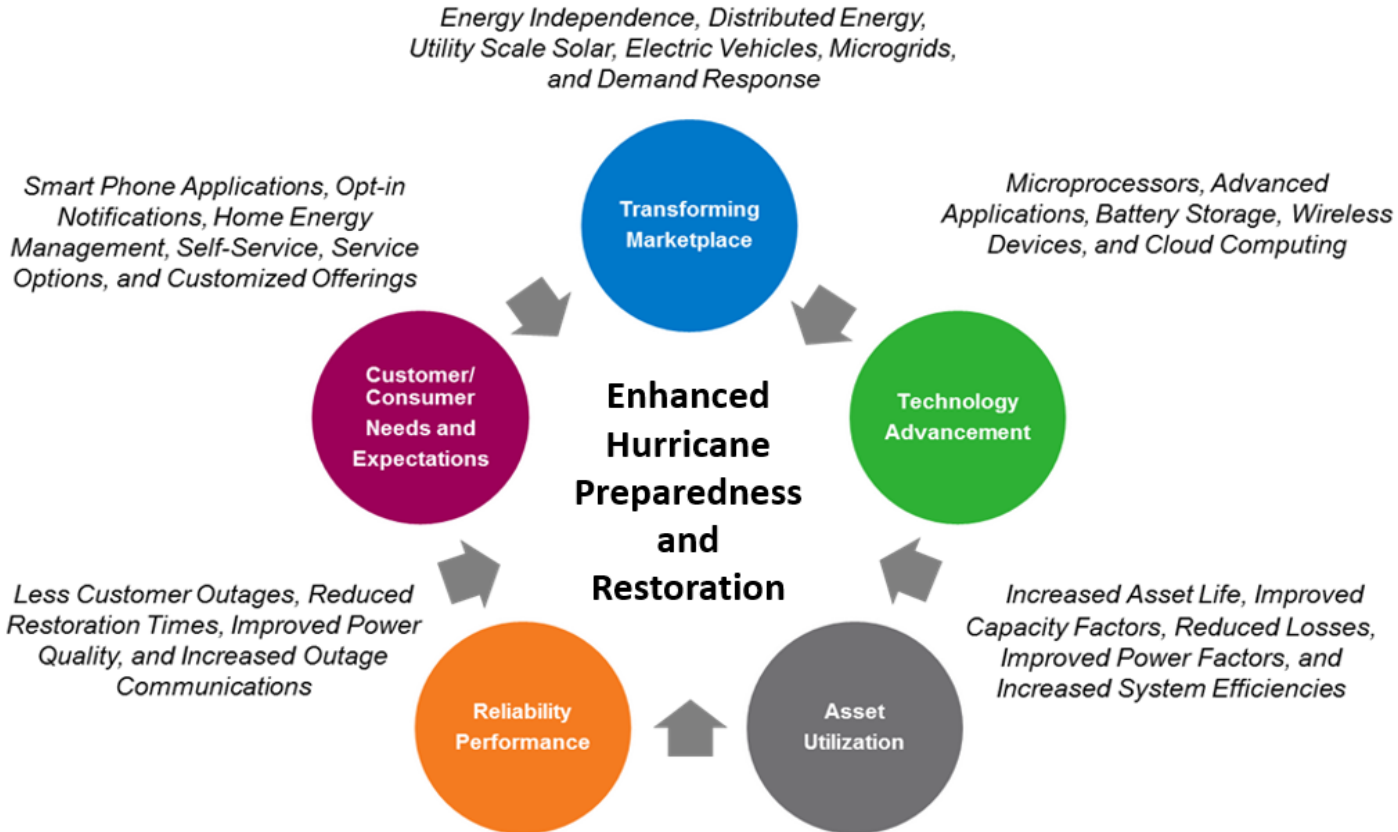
Energy Independence, Distributed Energy, Utility Scale Solar, Electric Vehicles, Microgrids, and Demand Response

Transforming Marketplace

Smart Phone Applications, Opt-in Notifications, Home Energy Management, Self-Service, Service Options, and Customized Offerings

Microprocessors, Advanced Applications, Battery Storage, Wireless Devices, and Cloud Computing

Customer/ Consumer Needs and Expectations

Enhanced Hurricane Preparedness and Restoration

Technology Advancement

Less Customer Outages, Reduced Restoration Times, Improved Power Quality, and Increased Outage Communications

Increased Asset Life, Improved Capacity Factors, Reduced Losses, Improved Power Factors, and Increased System Efficiencies

Reliability Performance

Asset Utilization